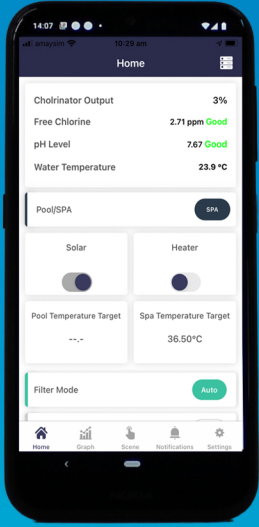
14:07
amaysim
10:29 am
Home
Cholrinator Output
3%
Free Chlorine
2.71 ppm Good
pH Level
7.67 Good
Water Temperature
23.9 °C
Pool/SPA
SPA
Solar
Heater
Pool Temperature Target
--.-
Spa Temperature Target
36.50°C
Filter Mode
Auto
Home
Graph
Scene
Notifications
Settings